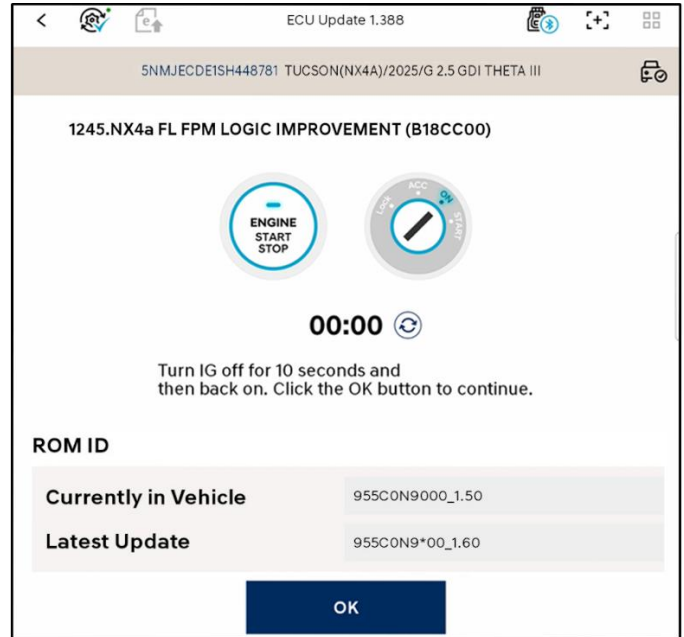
ECU Update 1.388

5NMJECDE1SH448781 TUCSON(NX4A)/2025/G 2.5 GDI THETA III

1245.NX4a FL FPM LOGIC IMPROVEMENT (B18CC00)

ENGINE START STOP

LOCK ACC ON START

00:00

Turn IG off for 10 seconds and then back on. Click the OK button to continue.

ROM ID

| Currently in Vehicle | 955C0N9000_1.50 |
|---|---|
| Latest Update | 955C0N9*00_1.60 |

OK